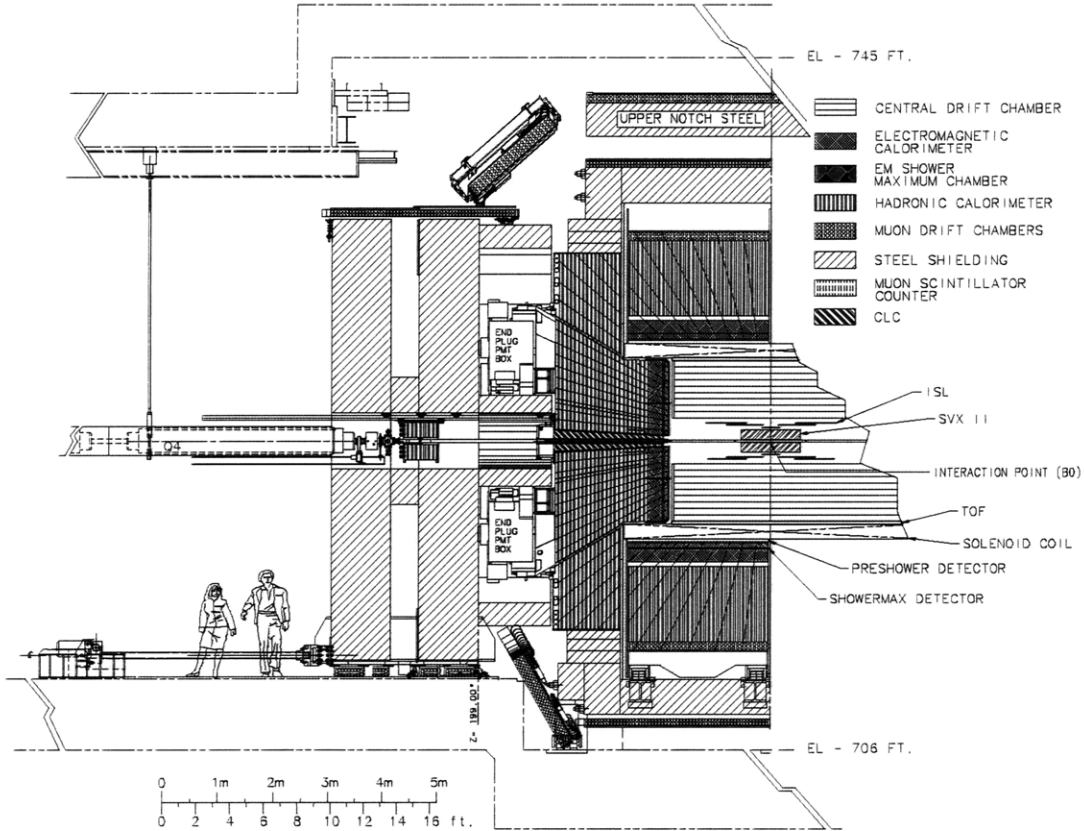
EL - 745 FT.

UPPER NOTCH STEEL

CENTRAL DRIFT CHAMBER
ELECTROMAGNETIC CALORIMETER
EM SHOWER MAXIMUM CHAMBER
HADRONIC CALORIMETER
MUON DRIFT CHAMBERS
STEEL SHIELDING
MUON SCINTILLATOR COUNTER
CLC

END PLUG PMT BOX

END PLUG PMT BOX

Q4

ISL
SVX II
INTERACTION POINT (B0)
TOF
SOLENOID COIL
PRESHOWER DETECTOR
SHOWERMAX DETECTOR

12'-631.00"

EL - 706 FT.

0 1m 2m 3m 4m 5m
0 2 4 6 8 10 12 14 16 ft.